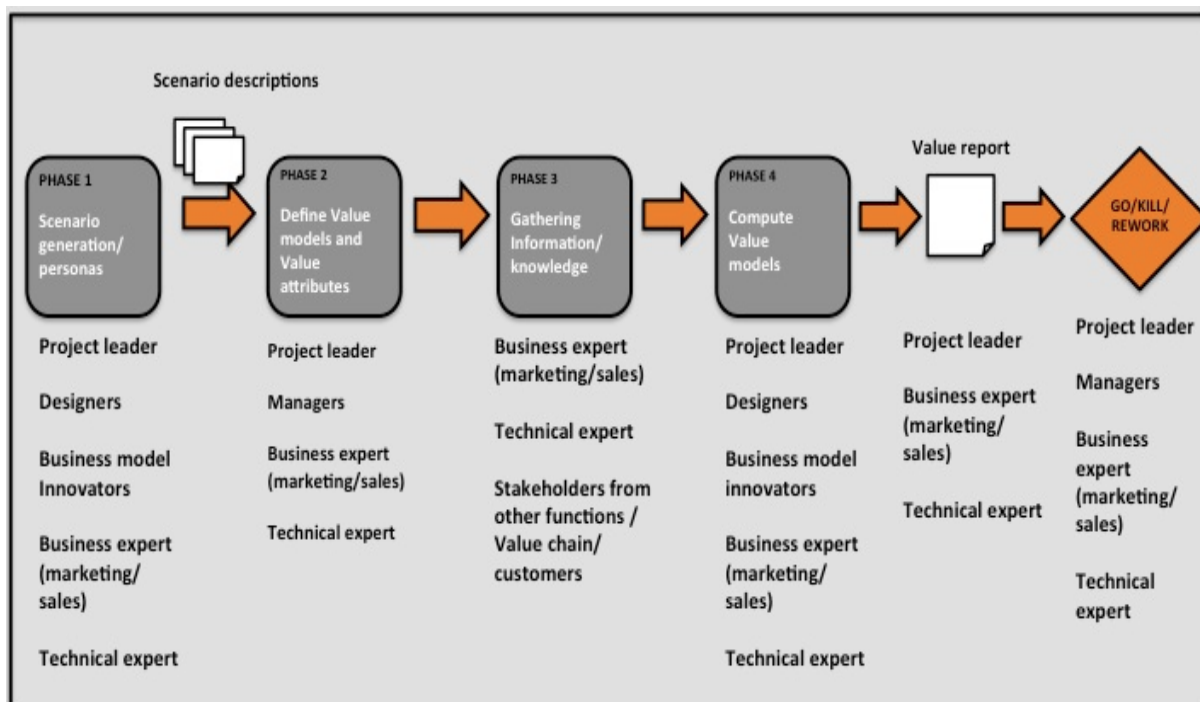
Scenario descriptions

PHASE 1

Scenario generation/ personas

Project leader

Designers

Business model Innovators

Business expert (marketing/ sales)

Technical expert

PHASE 2

Define Value models and Value attributes

Project leader

Managers

Business expert (marketing/sales)

Technical expert

PHASE 3

Gathering Information/ knowledge

Business expert (marketing/sales)

Technical expert

Stakeholders from other functions / Value chain/ customers

PHASE 4

Compute Value models

Project leader

Designers

Business model innovators

Business expert (marketing/ sales)

Technical expert

Value report

Project leader

Business expert (marketing/ sales)

Technical expert

GO/KILL/ REWORK

Project leader

Managers

Business expert (marketing/ sales)

Technical expert